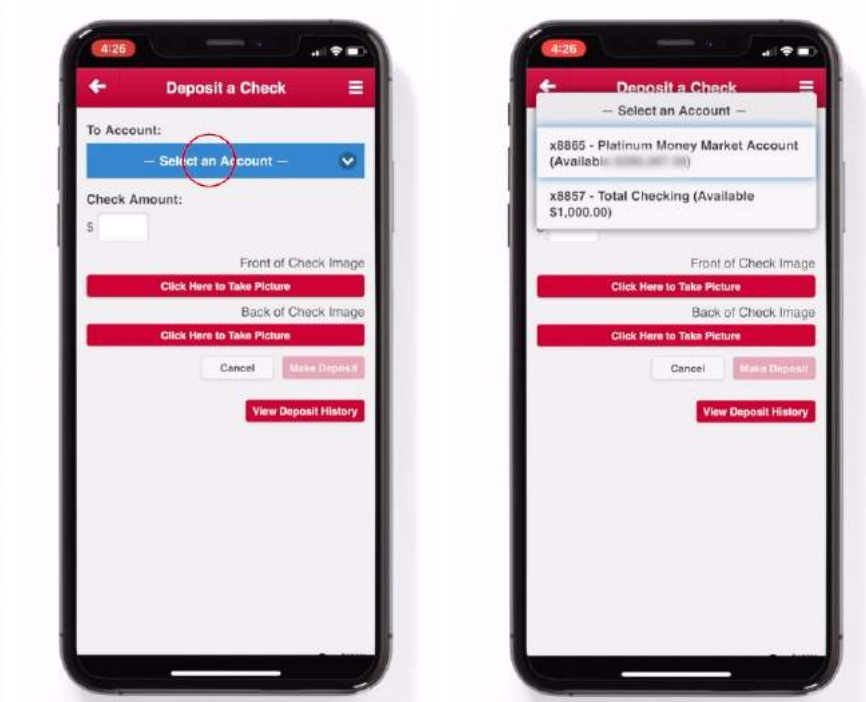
4:26

Deposit a Check

To Account:

— Select an Account —

Check Amount:

$

Front of Check Image

Click Here to Take Picture

Back of Check Image

Click Here to Take Picture

Cancel

Make Deposit

View Deposit History

4:26

Deposit a Check

— Select an Account —

x8865 - Platinum Money Market Account (Availabl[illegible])

x8857 - Total Checking (Available $1,000.00)

Front of Check Image

Click Here to Take Picture

Back of Check Image

Click Here to Take Picture

Cancel

Make Deposit

View Deposit History